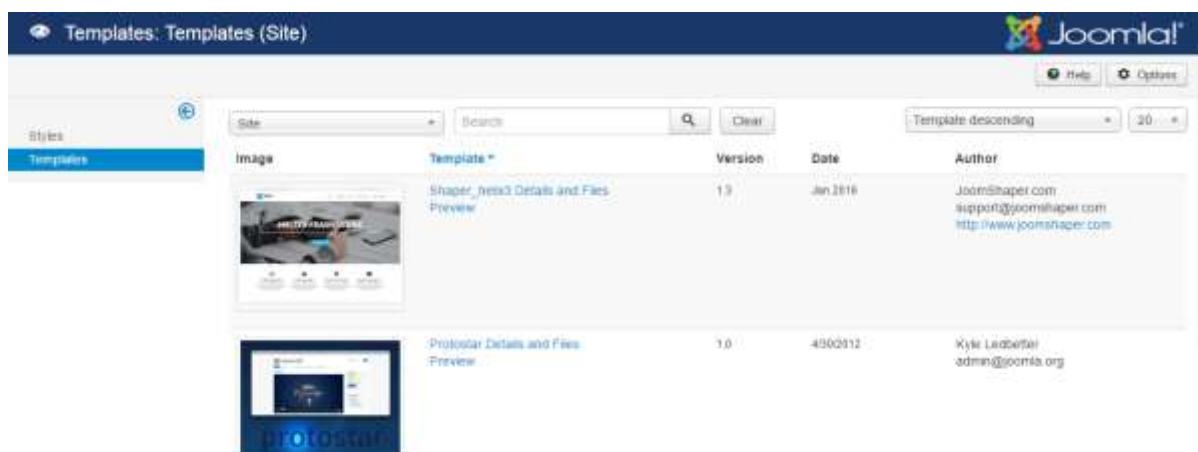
Templates: Templates (Site)

Joomla!

Help

Options

Styles

Templates

Site

Search

Clear

Template descending

20

| Image | Template ▾ | Version | Date | Author |
|---|---|---|---|---|
| | Shaper_helix3 Details and Files<br>Preview | 1.3 | Jan 2016 | JoomShaper.com<br>support@joomshaper.com<br>http://www.joomshaper.com |
| protostar | Protostar Details and Files<br>Preview | 1.0 | 4/30/2012 | Kyle Ledbetter<br>admin@joomla.org |